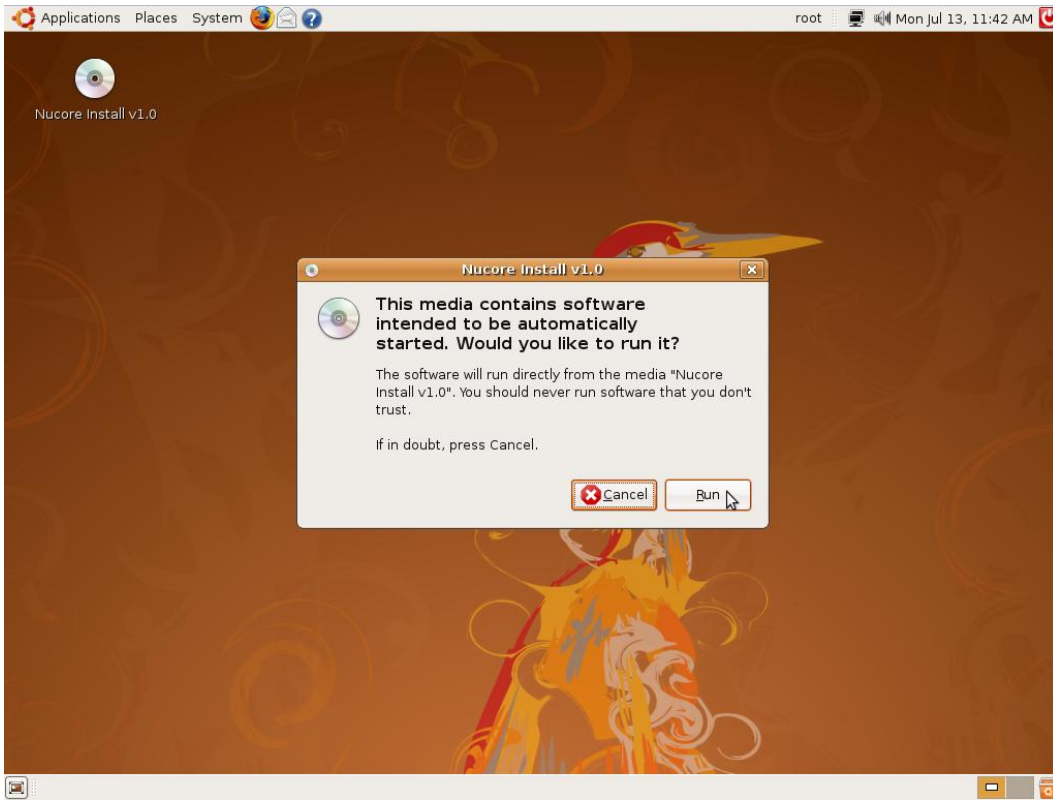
Applications Places System

root Mon Jul 13, 11:42 AM

Nucore Install v1.0

Nucore Install v1.0

This media contains software intended to be automatically started. Would you like to run it?

The software will run directly from the media "Nucore Install v1.0". You should never run software that you don't trust.

If in doubt, press Cancel.

Cancel

Run